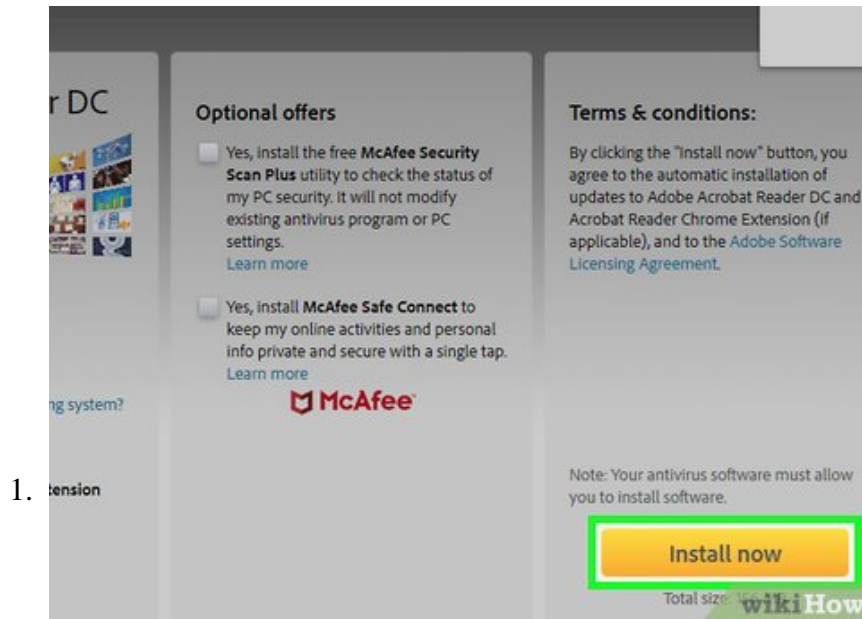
r DC

ng system?

1. tension

Optional offers

Yes, install the free **McAfee Security Scan Plus** utility to check the status of my PC security. It will not modify existing antivirus program or PC settings.
Learn more

Yes, install **McAfee Safe Connect** to keep my online activities and personal info private and secure with a single tap.
Learn more

McAfee

Terms & conditions:

By clicking the "Install now" button, you agree to the automatic installation of updates to Adobe Acrobat Reader DC and Acrobat Reader Chrome Extension (if applicable), and to the Adobe Software Licensing Agreement.

Note: Your antivirus software must allow you to install software.

Install now

Total size: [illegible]

wikiHow